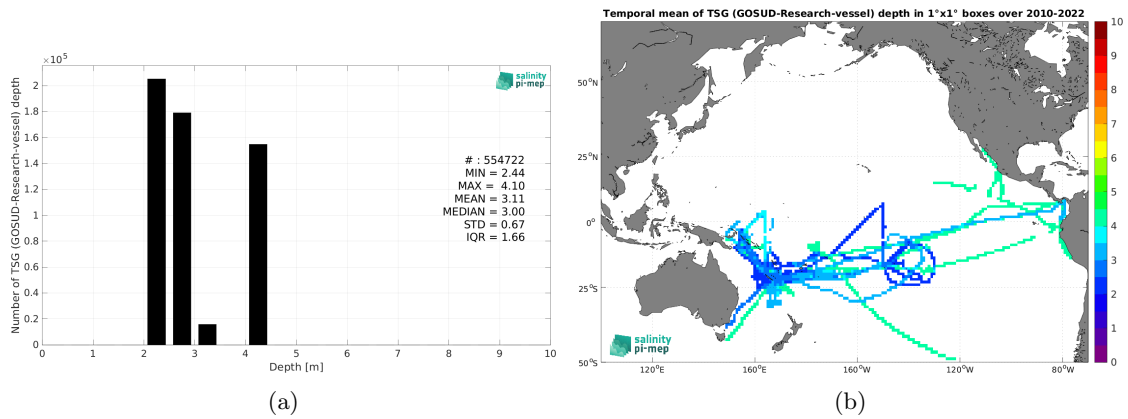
$\times 10^5$

salinity pi-mep

Number of TSG (GOSUD-Research-vessel) depth

2
1.8
1.6
1.4
1.2
1
0.8
0.6
0.4
0.2
0

# : 554722
MIN = 2.44
MAX = 4.10
MEAN = 3.11
MEDIAN = 3.00
STD = 0.67
IQR = 1.66

0 1 2 3 4 5 6 7 8 9 10
Depth [m]

(a)

Temporal mean of TSG (GOSUD-Research-vessel) depth in 1°x1° boxes over 2010-2022

50°N
25°N
0°
25°S
50°S

120°E 160°E 160°W 120°W 80°W

salinity pi-mep

10
9
8
7
6
5
4
3
2
1
0

(b)